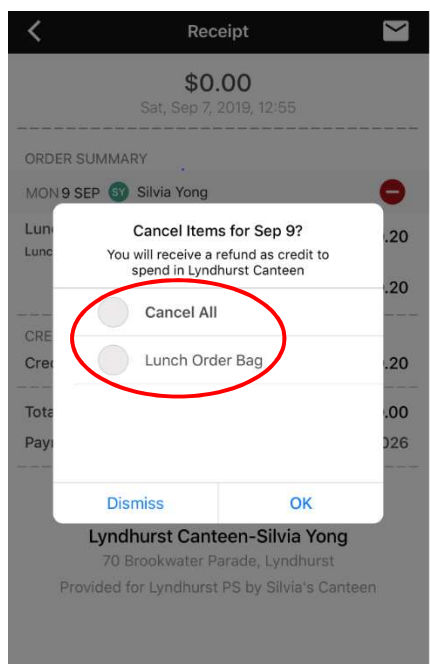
Receipt

$0.00
Sat, Sep 7, 2019, 12:55

ORDER SUMMARY

MON 9 SEP SY Silvia Yong

Lun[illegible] .20
Lunc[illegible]

.20

CRE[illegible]
Cred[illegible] .20

Tota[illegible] .00
Payi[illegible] 026

Cancel Items for Sep 9?
You will receive a refund as credit to spend in Lyndhurst Canteen

Cancel All

Lunch Order Bag

Dismiss
OK

Lyndhurst Canteen-Silvia Yong
70 Brookwater Parade, Lyndhurst
Provided for Lyndhurst PS by Silvia's Canteen